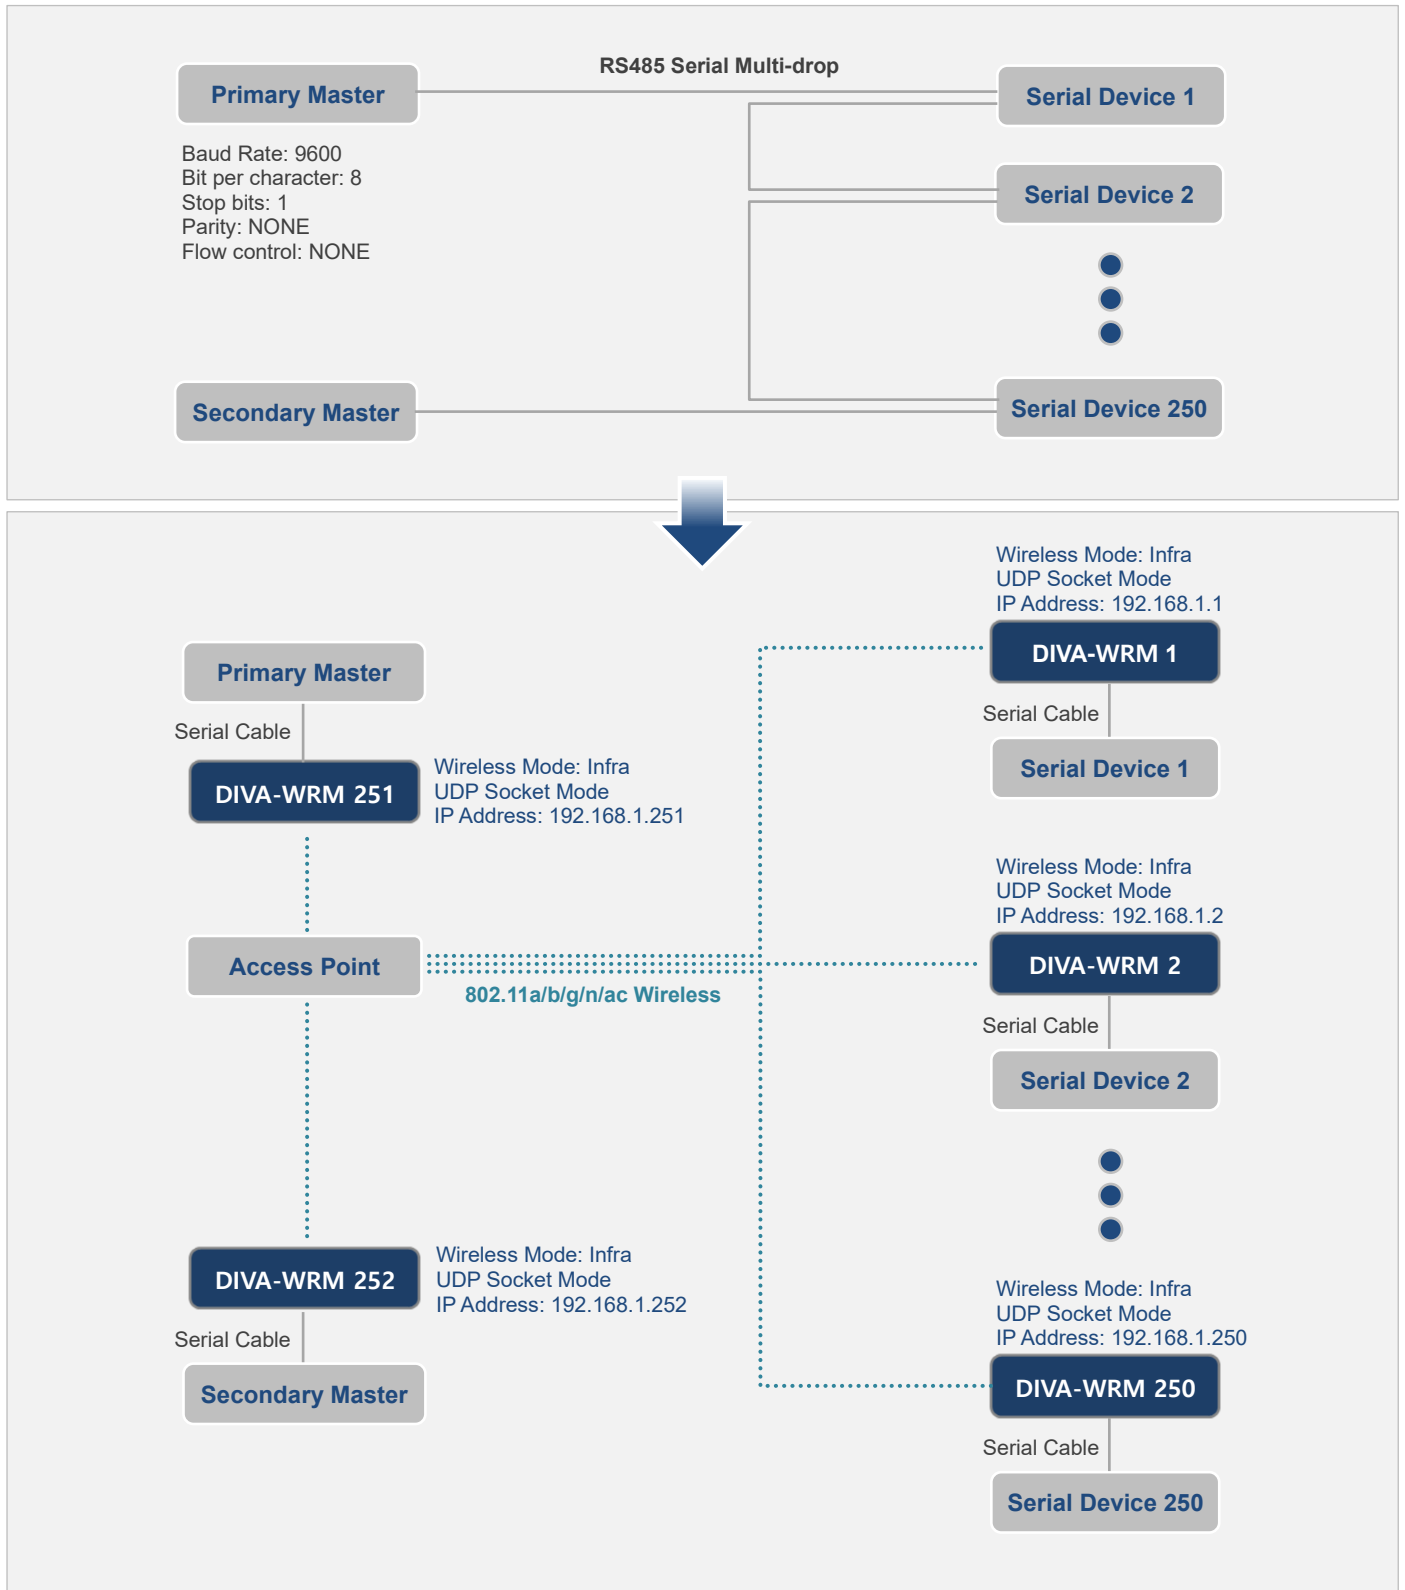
RS485 Serial Multi-drop

Primary Master

Baud Rate: 9600
Bit per character: 8
Stop bits: 1
Parity: NONE
Flow control: NONE

Serial Device 1

Serial Device 2

Secondary Master

Serial Device 250

Wireless Mode: Infra
UDP Socket Mode
IP Address: 192.168.1.1

DIVA-WRM 1

Primary Master

Serial Cable

Serial Cable

Serial Device 1

DIVA-WRM 251

Wireless Mode: Infra
UDP Socket Mode
IP Address: 192.168.1.251

Wireless Mode: Infra
UDP Socket Mode
IP Address: 192.168.1.2

Access Point

802.11a/b/g/n/ac Wireless

DIVA-WRM 2

Serial Cable

Serial Device 2

DIVA-WRM 252

Wireless Mode: Infra
UDP Socket Mode
IP Address: 192.168.1.252

Serial Cable

Secondary Master

Wireless Mode: Infra
UDP Socket Mode
IP Address: 192.168.1.250

DIVA-WRM 250

Serial Cable

Serial Device 250